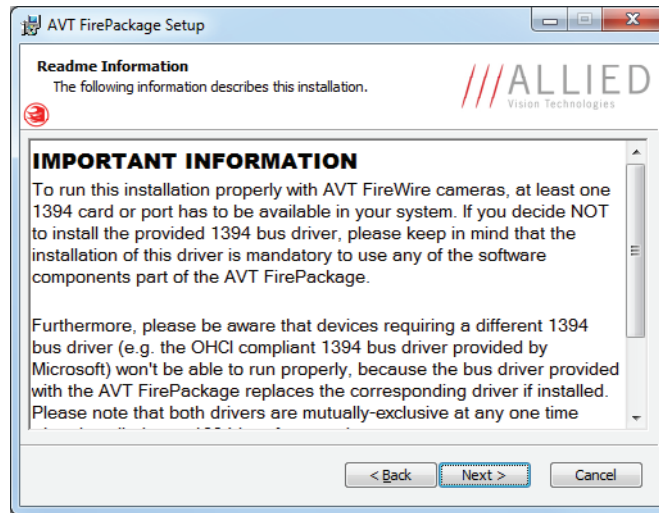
AVT FirePackage Setup

Readme Information
The following information describes this installation.

///ALLIED
Vision Technologies

IMPORTANT INFORMATION
To run this installation properly with AVT FireWire cameras, at least one 1394 card or port has to be available in your system. If you decide NOT to install the provided 1394 bus driver, please keep in mind that the installation of this driver is mandatory to use any of the software components part of the AVT FirePackage.

Furthermore, please be aware that devices requiring a different 1394 bus driver (e.g. the OHCI compliant 1394 bus driver provided by Microsoft) won't be able to run properly, because the bus driver provided with the AVT FirePackage replaces the corresponding driver if installed. Please note that both drivers are mutually-exclusive at any one time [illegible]

< Back  Next >  Cancel